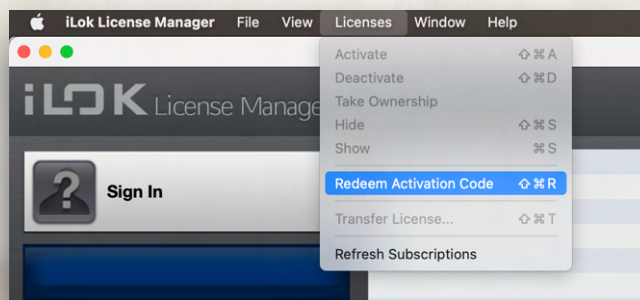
iLok License Manager File View Licenses Window Help

iLOK License Manage

Sign In

Activate ⇧⌘A
Deactivate ⇧⌘D
Take Ownership
Hide ⇧⌘S
Show ⌘S
Redeem Activation Code ⇧⌘R
Transfer License... ⇧⌘T
Refresh Subscriptions